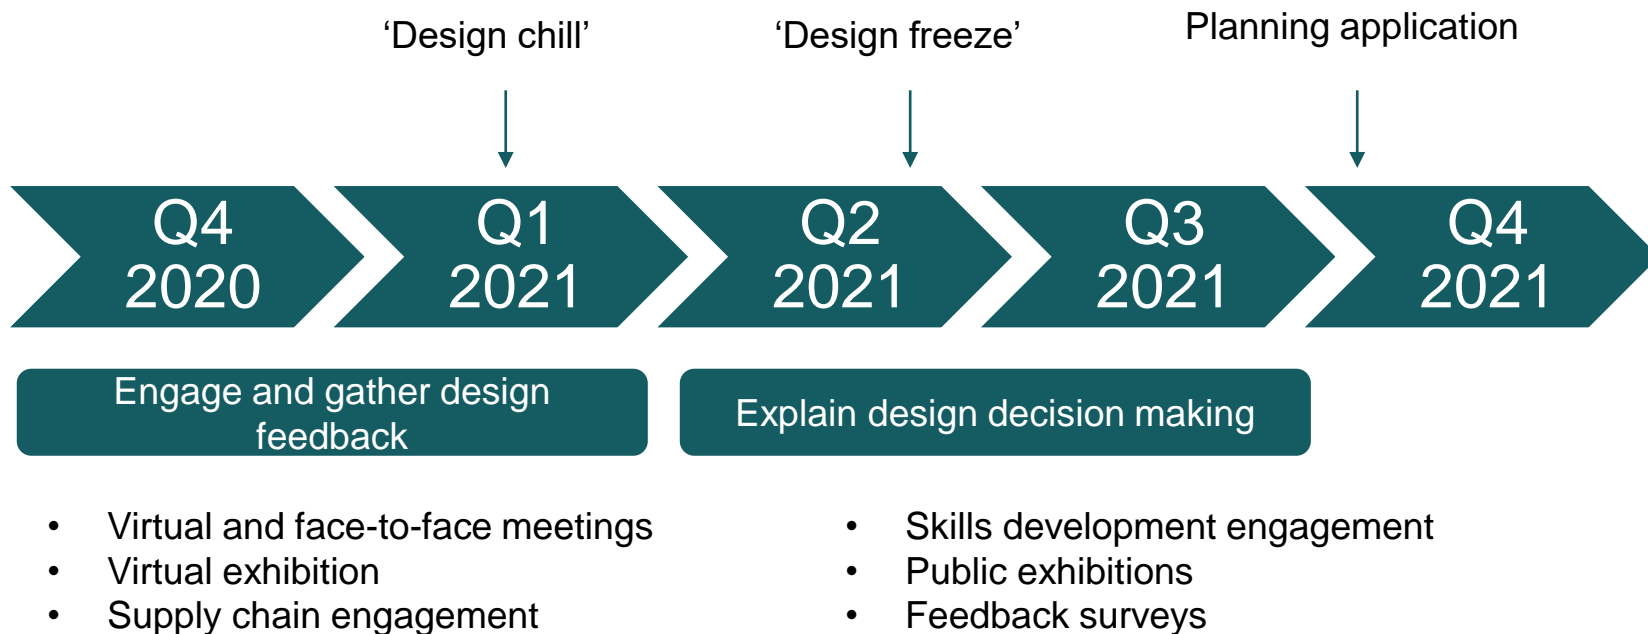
‘Design chill’

‘Design freeze’

Planning application

Q4 2020

Q1 2021

Q2 2021

Q3 2021

Q4 2021

Engage and gather design feedback

Explain design decision making

- Virtual and face-to-face meetings
- Virtual exhibition
- Supply chain engagement

- Skills development engagement
- Public exhibitions
- Feedback surveys